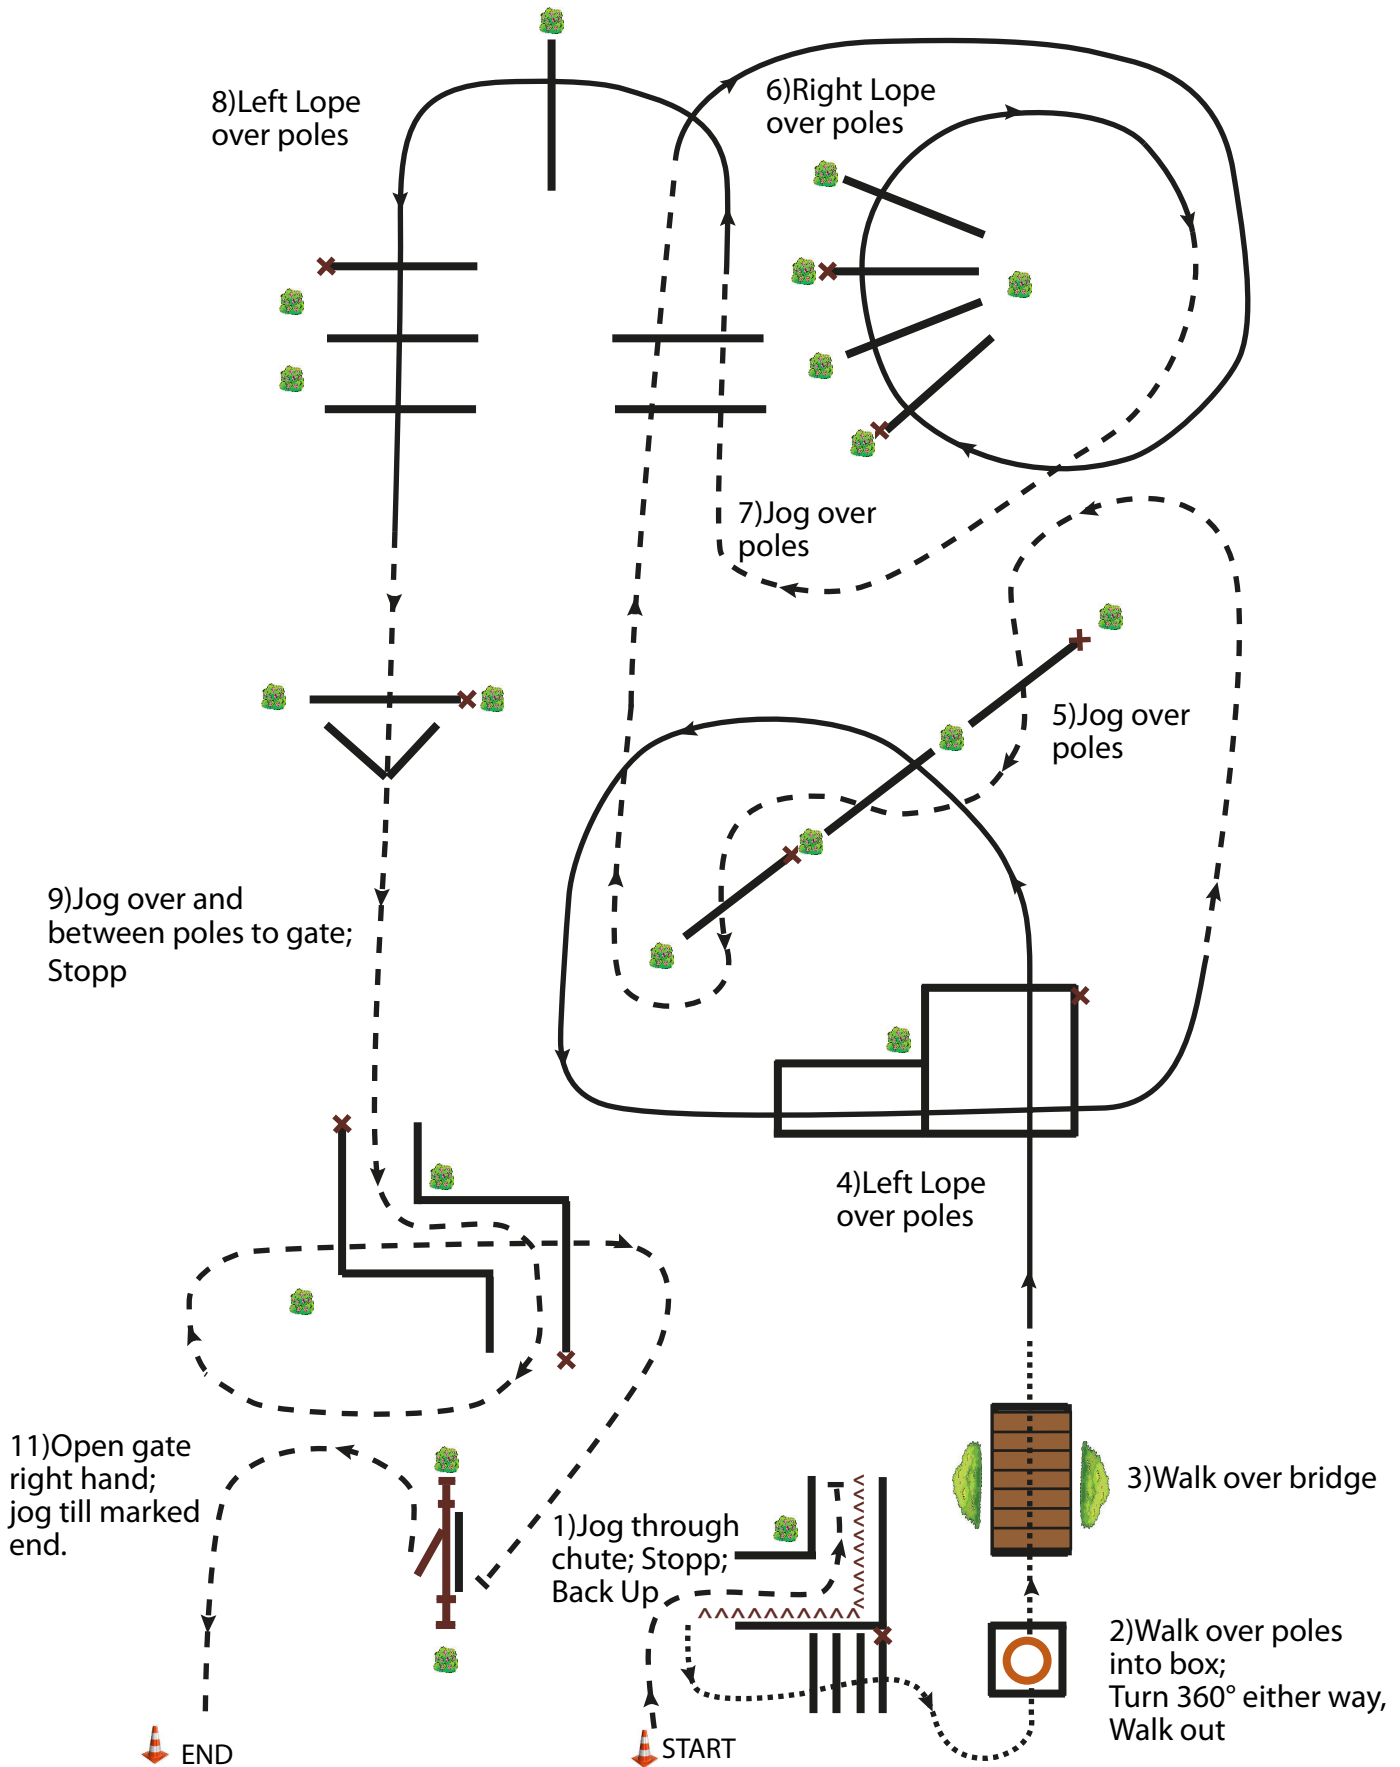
8)Left Lope over poles

6)Right Lope over poles

7)Jog over poles

5)Jog over poles

9)Jog over and between poles to gate; Stopp

4)Left Lope over poles

3)Walk over bridge

11)Open gate right hand; jog till marked end.

1)Jog through chute; Stopp; Back Up

2)Walk over poles into box; Turn 360° either way, Walk out

END

START